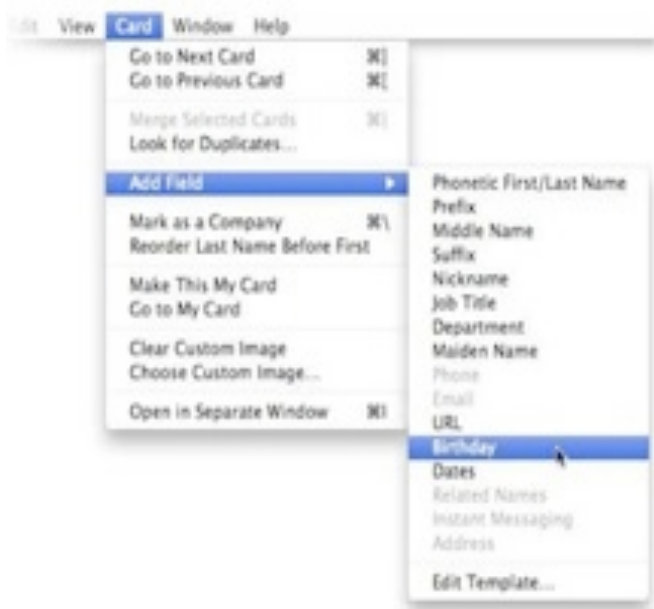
Edit View Card Window Help

Go to Next Card ⌘]
Go to Previous Card ⌘[

Merge Selected Cards ⌘|
Look for Duplicates...

Add Field

Mark as a Company ⌘\
Reorder Last Name Before First

Make This My Card
Go to My Card

Clear Custom Image
Choose Custom Image...

Open in Separate Window ⌘I

Phonetic First/Last Name
Prefix
Middle Name
Suffix
Nickname
Job Title
Department
Maiden Name
Phone
Email
URL
Birthday
Dates
Related Names
Instant Messaging
Address

Edit Template...